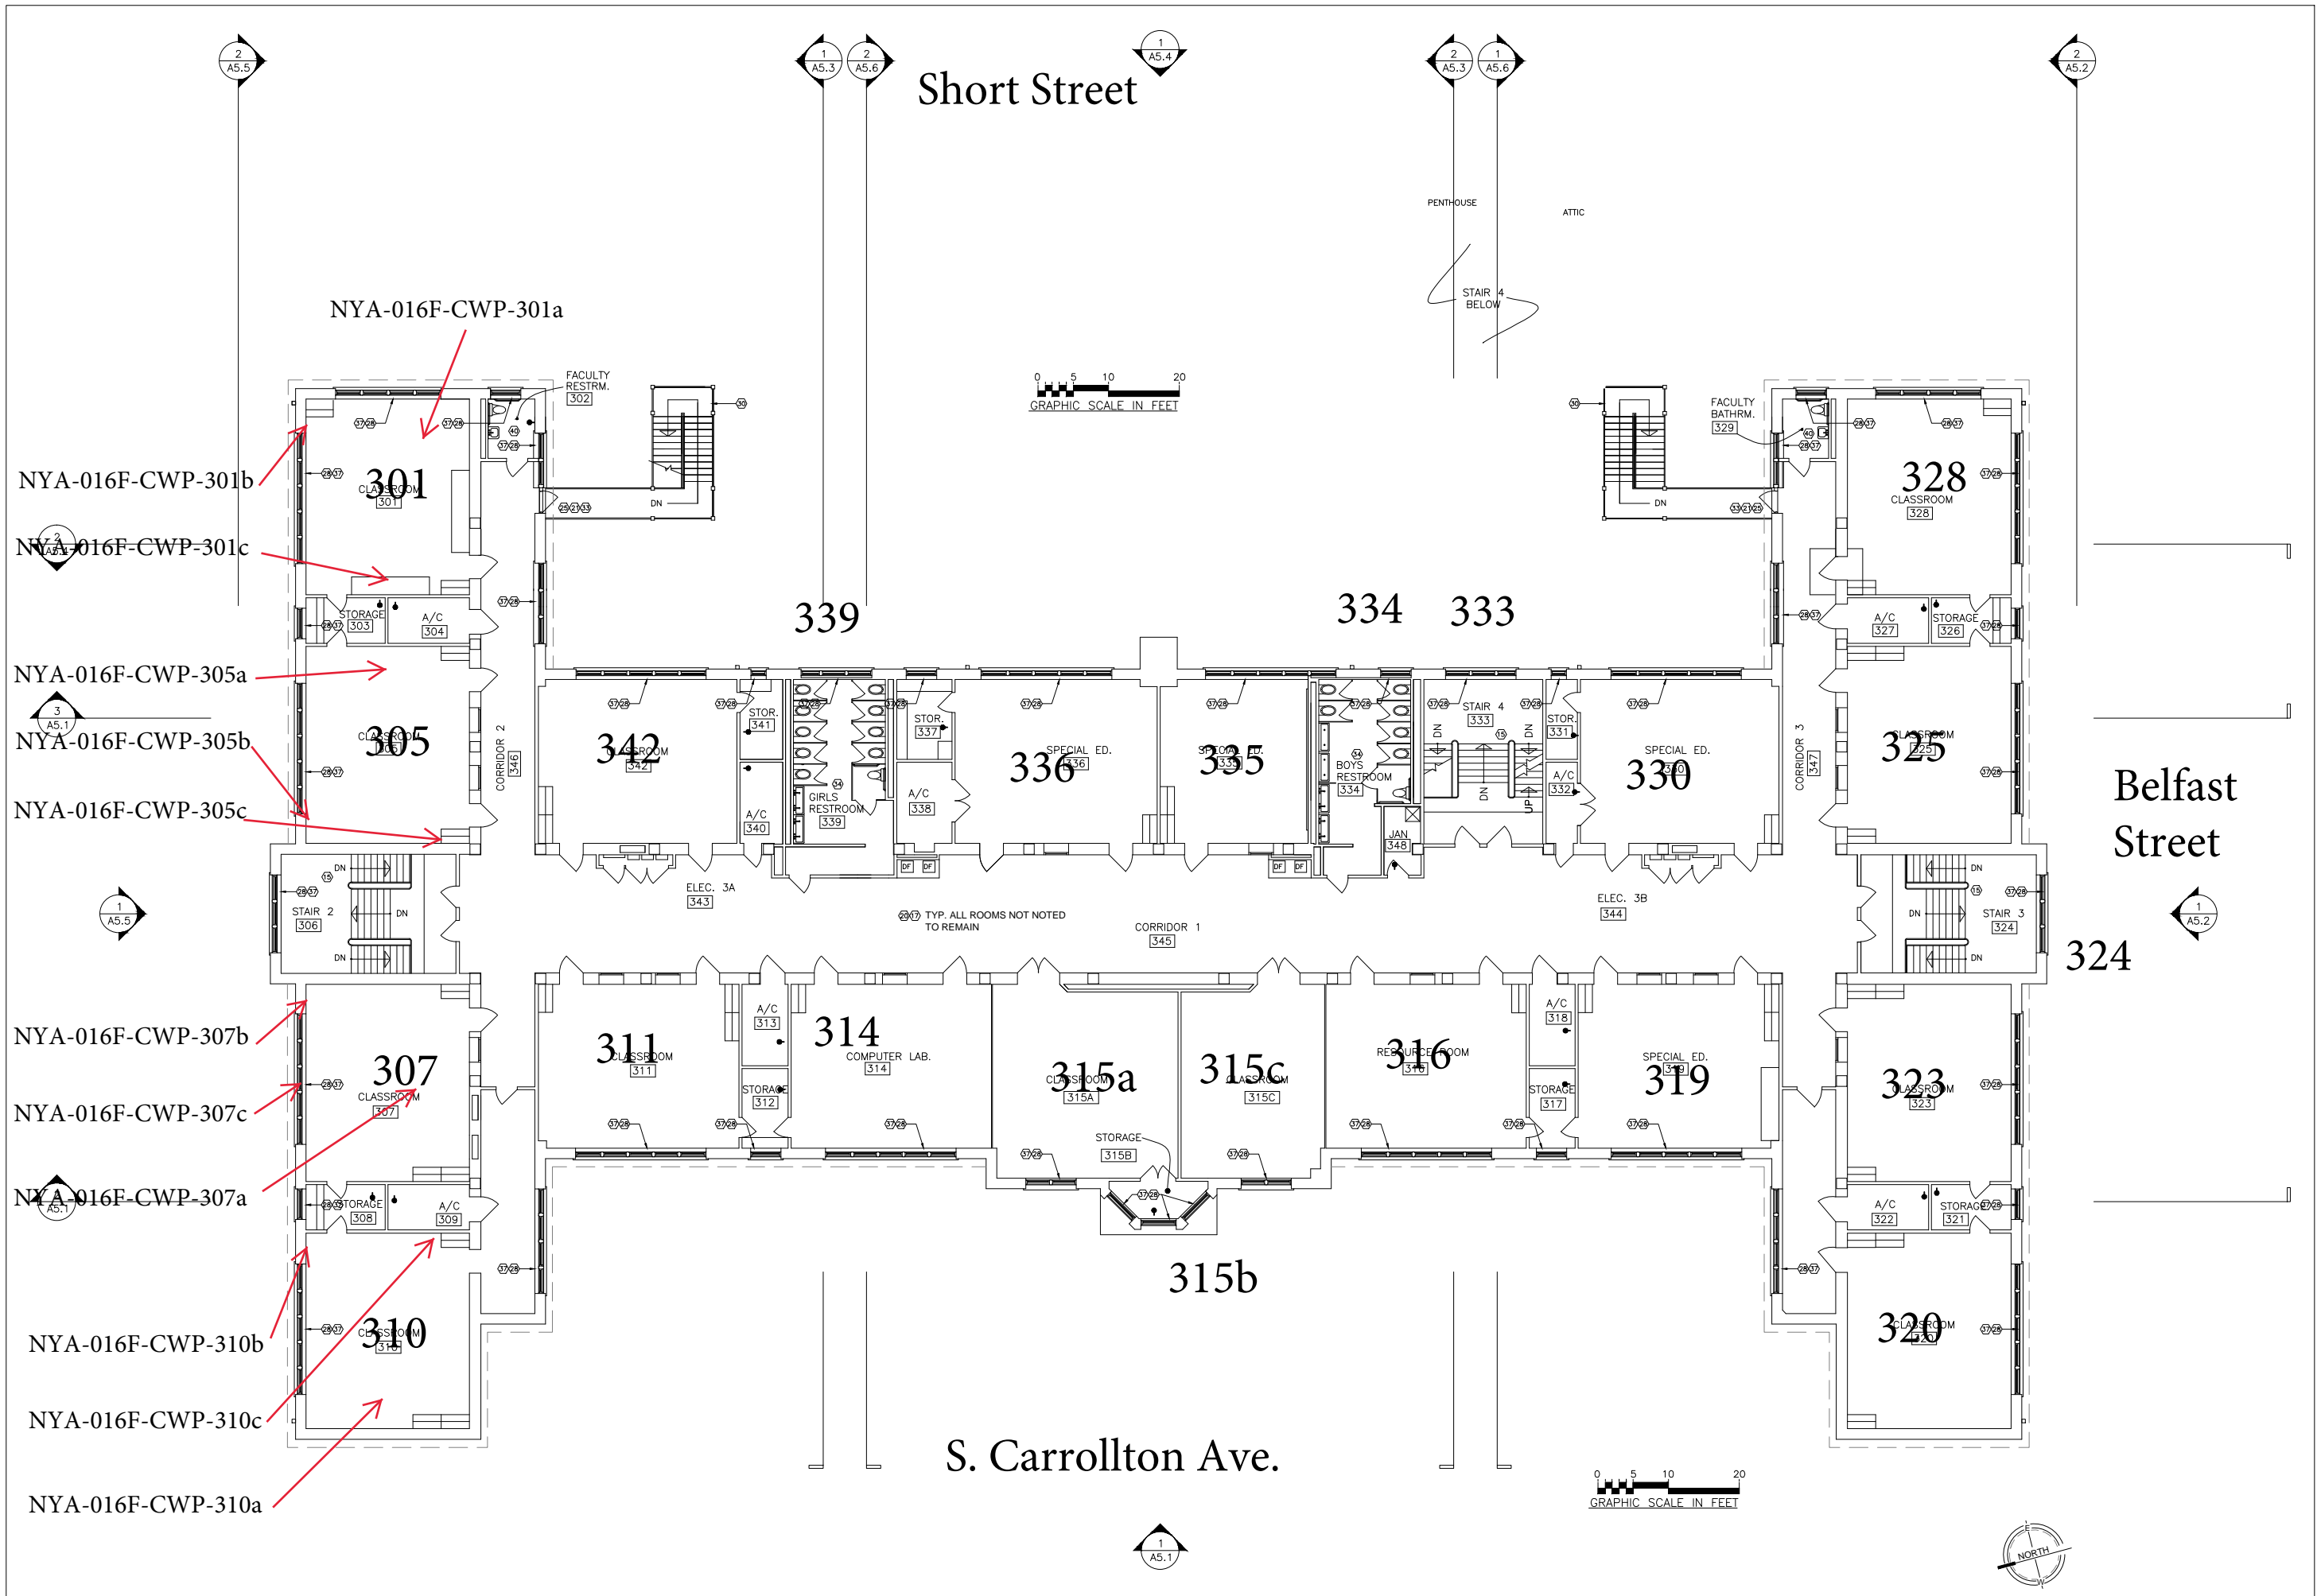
Short Street

2 A5.5
1 A5.3
2 A5.6
1 A5.4
2 A5.3
1 A5.6
2 A5.2

PENTHOUSE
ATTIC
STAIR 4 BELOW

NYA-016F-CWP-301a
NYA-016F-CWP-301b
NYA-016F-CWP-301c
NYA-016F-CWP-305a
NYA-016F-CWP-305b
NYA-016F-CWP-305c
NYA-016F-CWP-307b
NYA-016F-CWP-307c
NYA-016F-CWP-307a
NYA-016F-CWP-310b
NYA-016F-CWP-310c
NYA-016F-CWP-310a

0 5 10 20
GRAPHIC SCALE IN FEET

FACULTY RESTRM. 302
FACULTY BATHRM. 329
301 CLASSROOM 301
328 CLASSROOM 328
STORAGE 303
A/C 304
A/C 327
STORAGE 326
339
334
333
305 CLASSROOM 305
CORRIDOR 2 346
342 CLASSROOM 342
STOR. 341
A/C 340
GIRLS RESTROOM 339
STOR. 337
A/C 338
336 SPECIAL ED. 336
335 SPECIAL ED. 335
BOYS RESTROOM 334
JAN 348
STAIR 4 333
DN
UP
STOR. 331
A/C 332
330 SPECIAL ED. 330
CORRIDOR 3 347
325 CLASSROOM 325
Belfast Street
STAIR 2 306
DN
ELEC. 3A 343
TYP. ALL ROOMS NOT NOTED TO REMAIN
CORRIDOR 1 345
ELEC. 3B 344
STAIR 3 324
324
3 A5.1
1 A5.5
1 A5.2
311 CLASSROOM 311
A/C 313
STORAGE 312
314 COMPUTER LAB. 314
315a CLASSROOM 315A
STORAGE 315B
315c CLASSROOM 315C
316 RESOURCE ROOM 316
A/C 318
STORAGE 317
319 SPECIAL ED. 319
323 CLASSROOM 323
307 CLASSROOM 307
STORAGE 308
A/C 309
A/C 322
STORAGE 321
315b
310 CLASSROOM 310
320 CLASSROOM 320
S. Carrollton Ave.
1 A5.1
NORTH